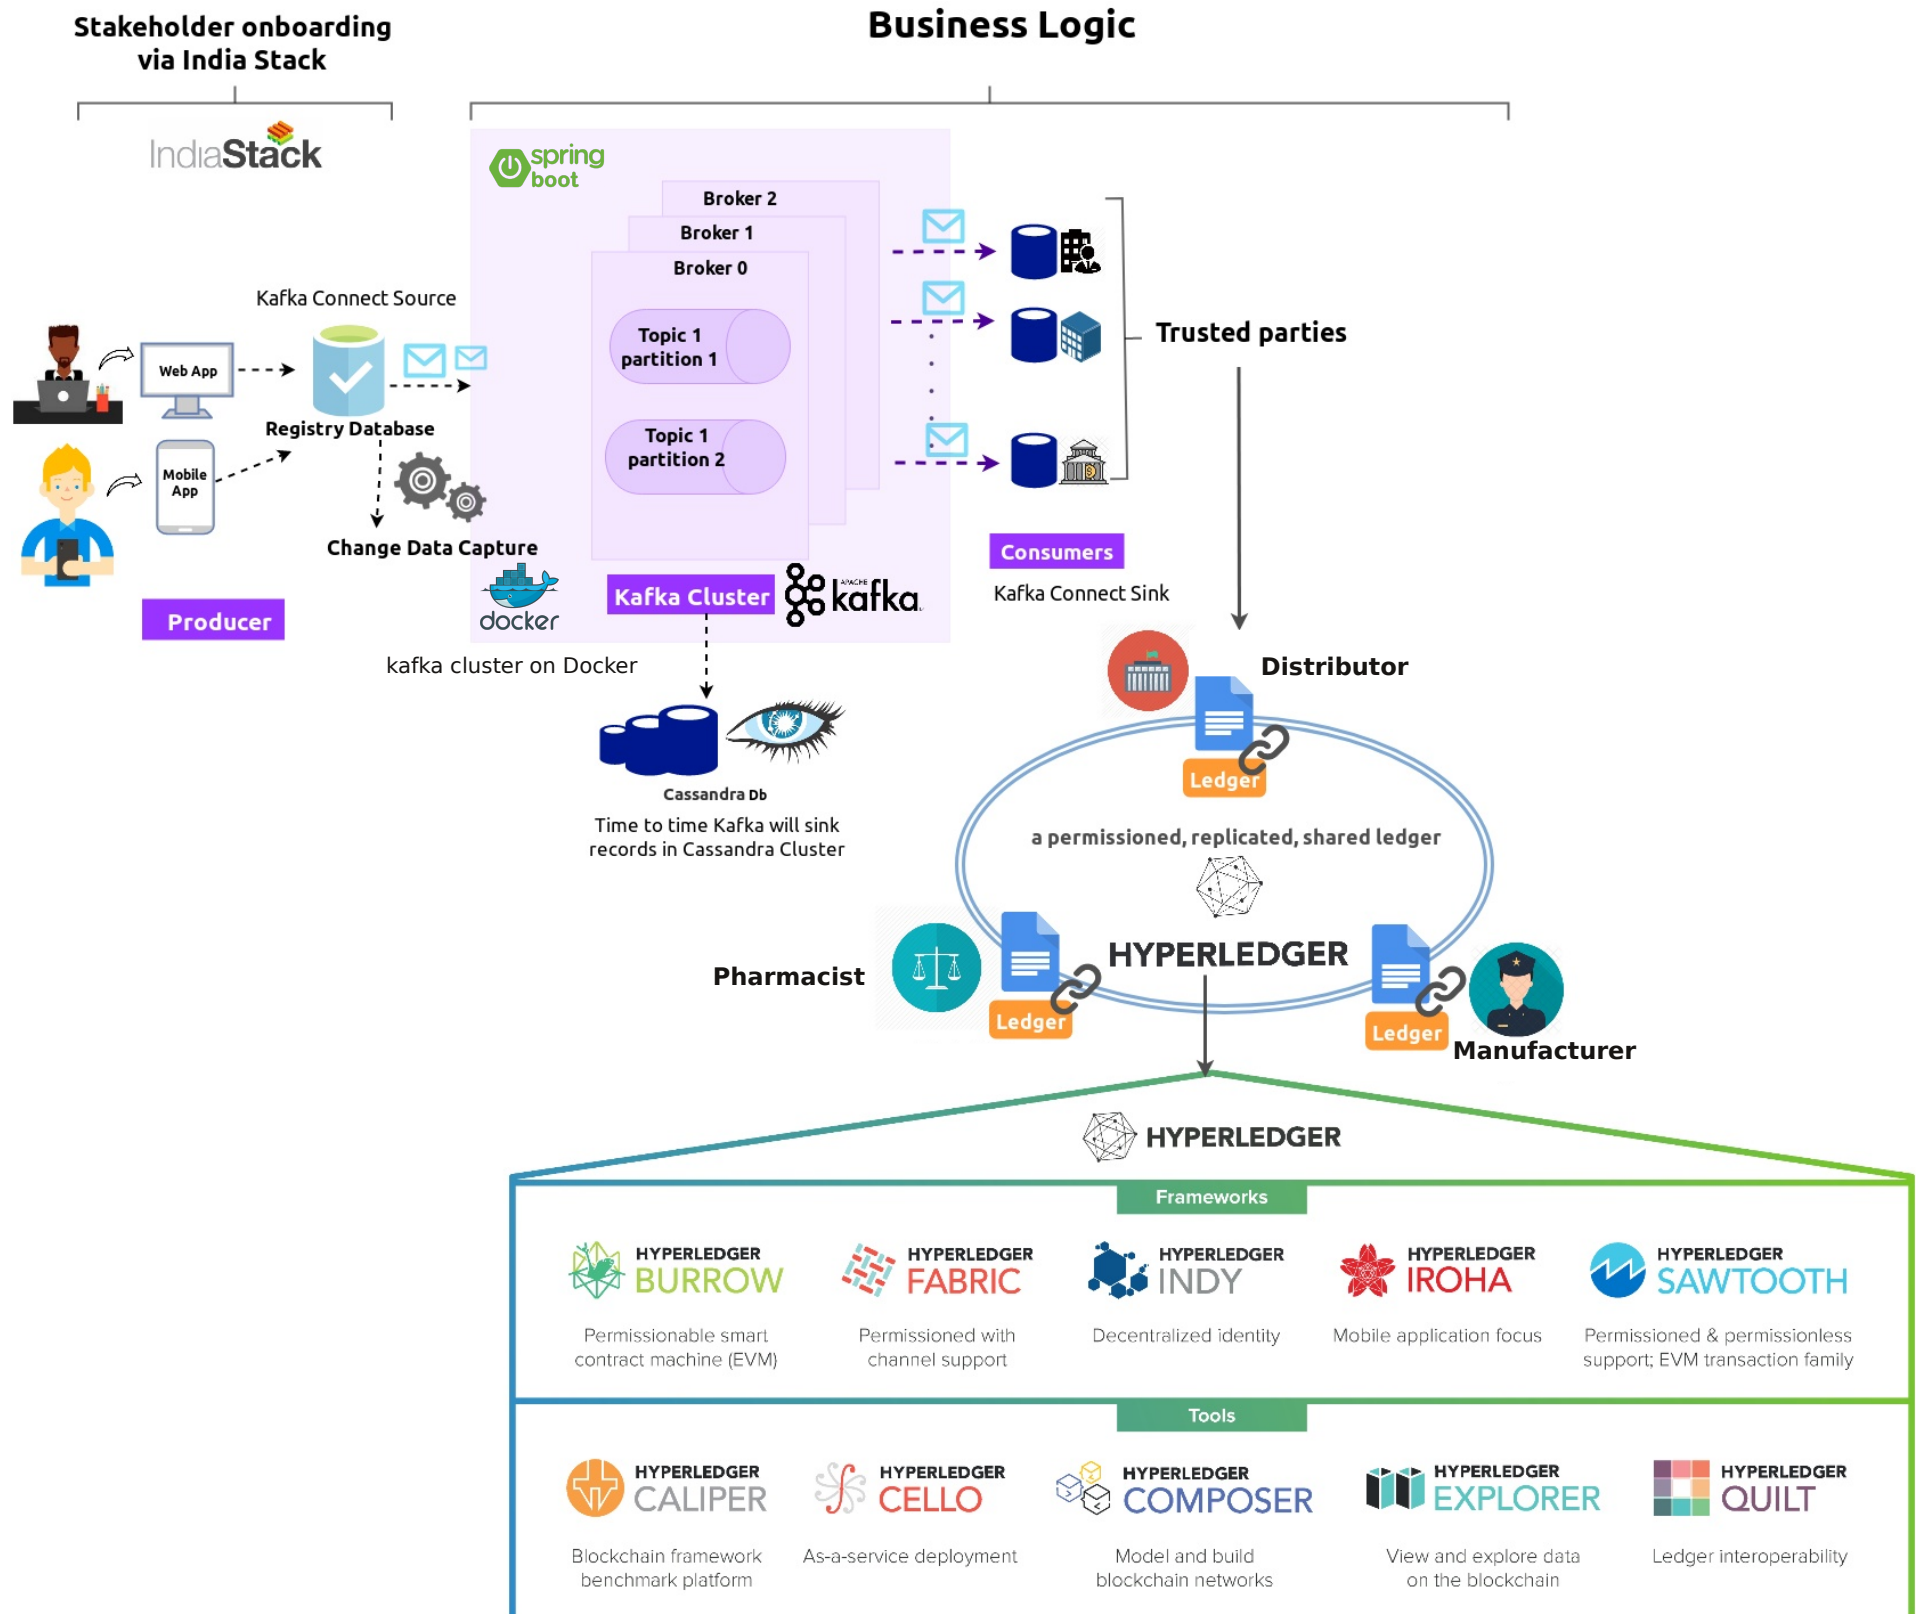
Stakeholder onboarding via India Stack

Business Logic

IndiaStack

spring boot

Broker 2
Broker 1
Broker 0

Topic 1 partition 1

Topic 1 partition 2

Kafka Connect Source

Web App

Mobile App

Registry Database

Change Data Capture

Producer

docker

Kafka Cluster

APACHE kafka

kafka cluster on Docker

Trusted parties

Consumers

Kafka Connect Sink

Cassandra Db

Time to time Kafka will sink records in Cassandra Cluster

Distributor

Ledger

a permissioned, replicated, shared ledger

HYPERLEDGER

Pharmacist

Ledger

Ledger

Manufacturer

HYPERLEDGER

Frameworks

HYPERLEDGER BURROW
Permissionable smart contract machine (EVM)

HYPERLEDGER FABRIC
Permissioned with channel support

HYPERLEDGER INDY
Decentralized identity

HYPERLEDGER IROHA
Mobile application focus

HYPERLEDGER SAWTOOTH
Permissioned & permissionless support; EVM transaction family

Tools

HYPERLEDGER CALIPER
Blockchain framework benchmark platform

HYPERLEDGER CELLO
As-a-service deployment

HYPERLEDGER COMPOSER
Model and build blockchain networks

HYPERLEDGER EXPLORER
View and explore data on the blockchain

HYPERLEDGER QUILT
Ledger interoperability